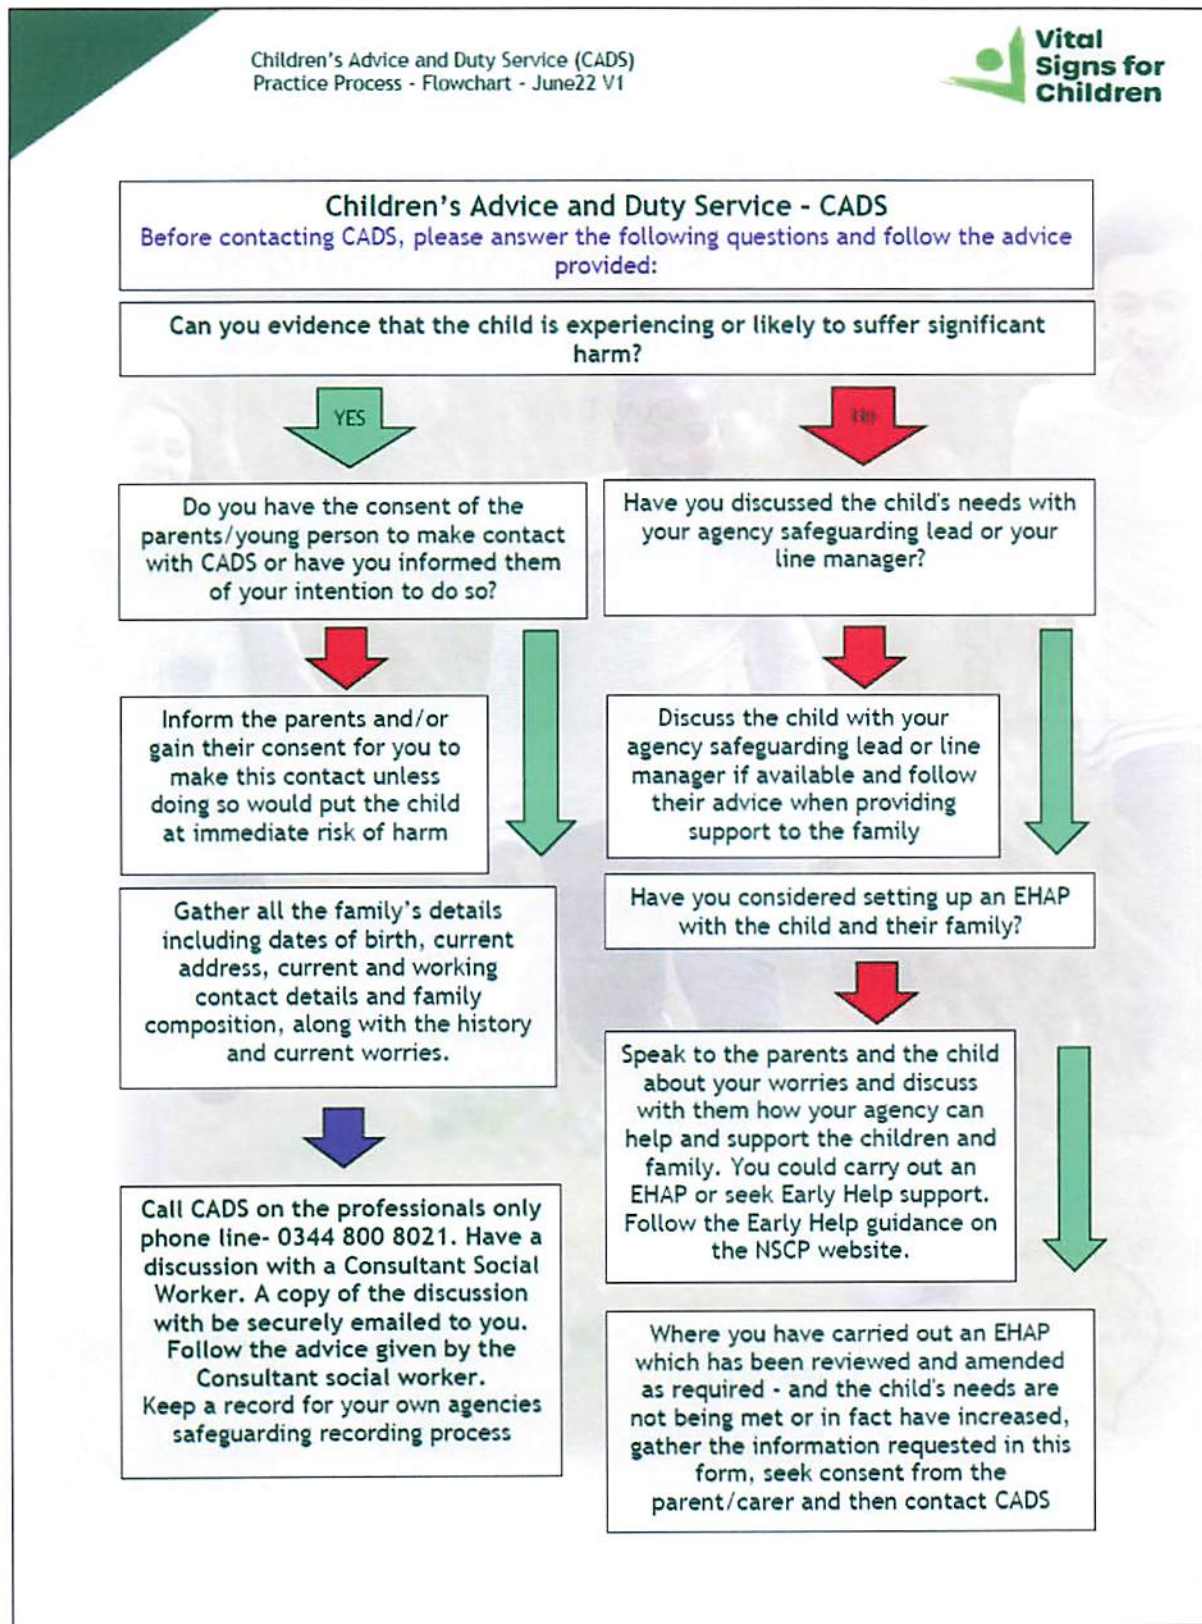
Children's Advice and Duty Service (CADS)
Practice Process - Flowchart - June22 V1

Vital Signs for Children

Children's Advice and Duty Service - CADS
Before contacting CADS, please answer the following questions and follow the advice provided:

Can you evidence that the child is experiencing or likely to suffer significant harm?

YES

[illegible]

Do you have the consent of the parents/young person to make contact with CADS or have you informed them of your intention to do so?

Inform the parents and/or gain their consent for you to make this contact unless doing so would put the child at immediate risk of harm

Gather all the family's details including dates of birth, current address, current and working contact details and family composition, along with the history and current worries.

Call CADS on the professionals only phone line- 0344 800 8021. Have a discussion with a Consultant Social Worker. A copy of the discussion with be securely emailed to you. Follow the advice given by the Consultant social worker. Keep a record for your own agencies safeguarding recording process

Have you discussed the child's needs with your agency safeguarding lead or your line manager?

Discuss the child with your agency safeguarding lead or line manager if available and follow their advice when providing support to the family

Have you considered setting up an EHAP with the child and their family?

Speak to the parents and the child about your worries and discuss with them how your agency can help and support the children and family. You could carry out an EHAP or seek Early Help support. Follow the Early Help guidance on the NSCP website.

Where you have carried out an EHAP which has been reviewed and amended as required - and the child's needs are not being met or in fact have increased, gather the information requested in this form, seek consent from the parent/carer and then contact CADS